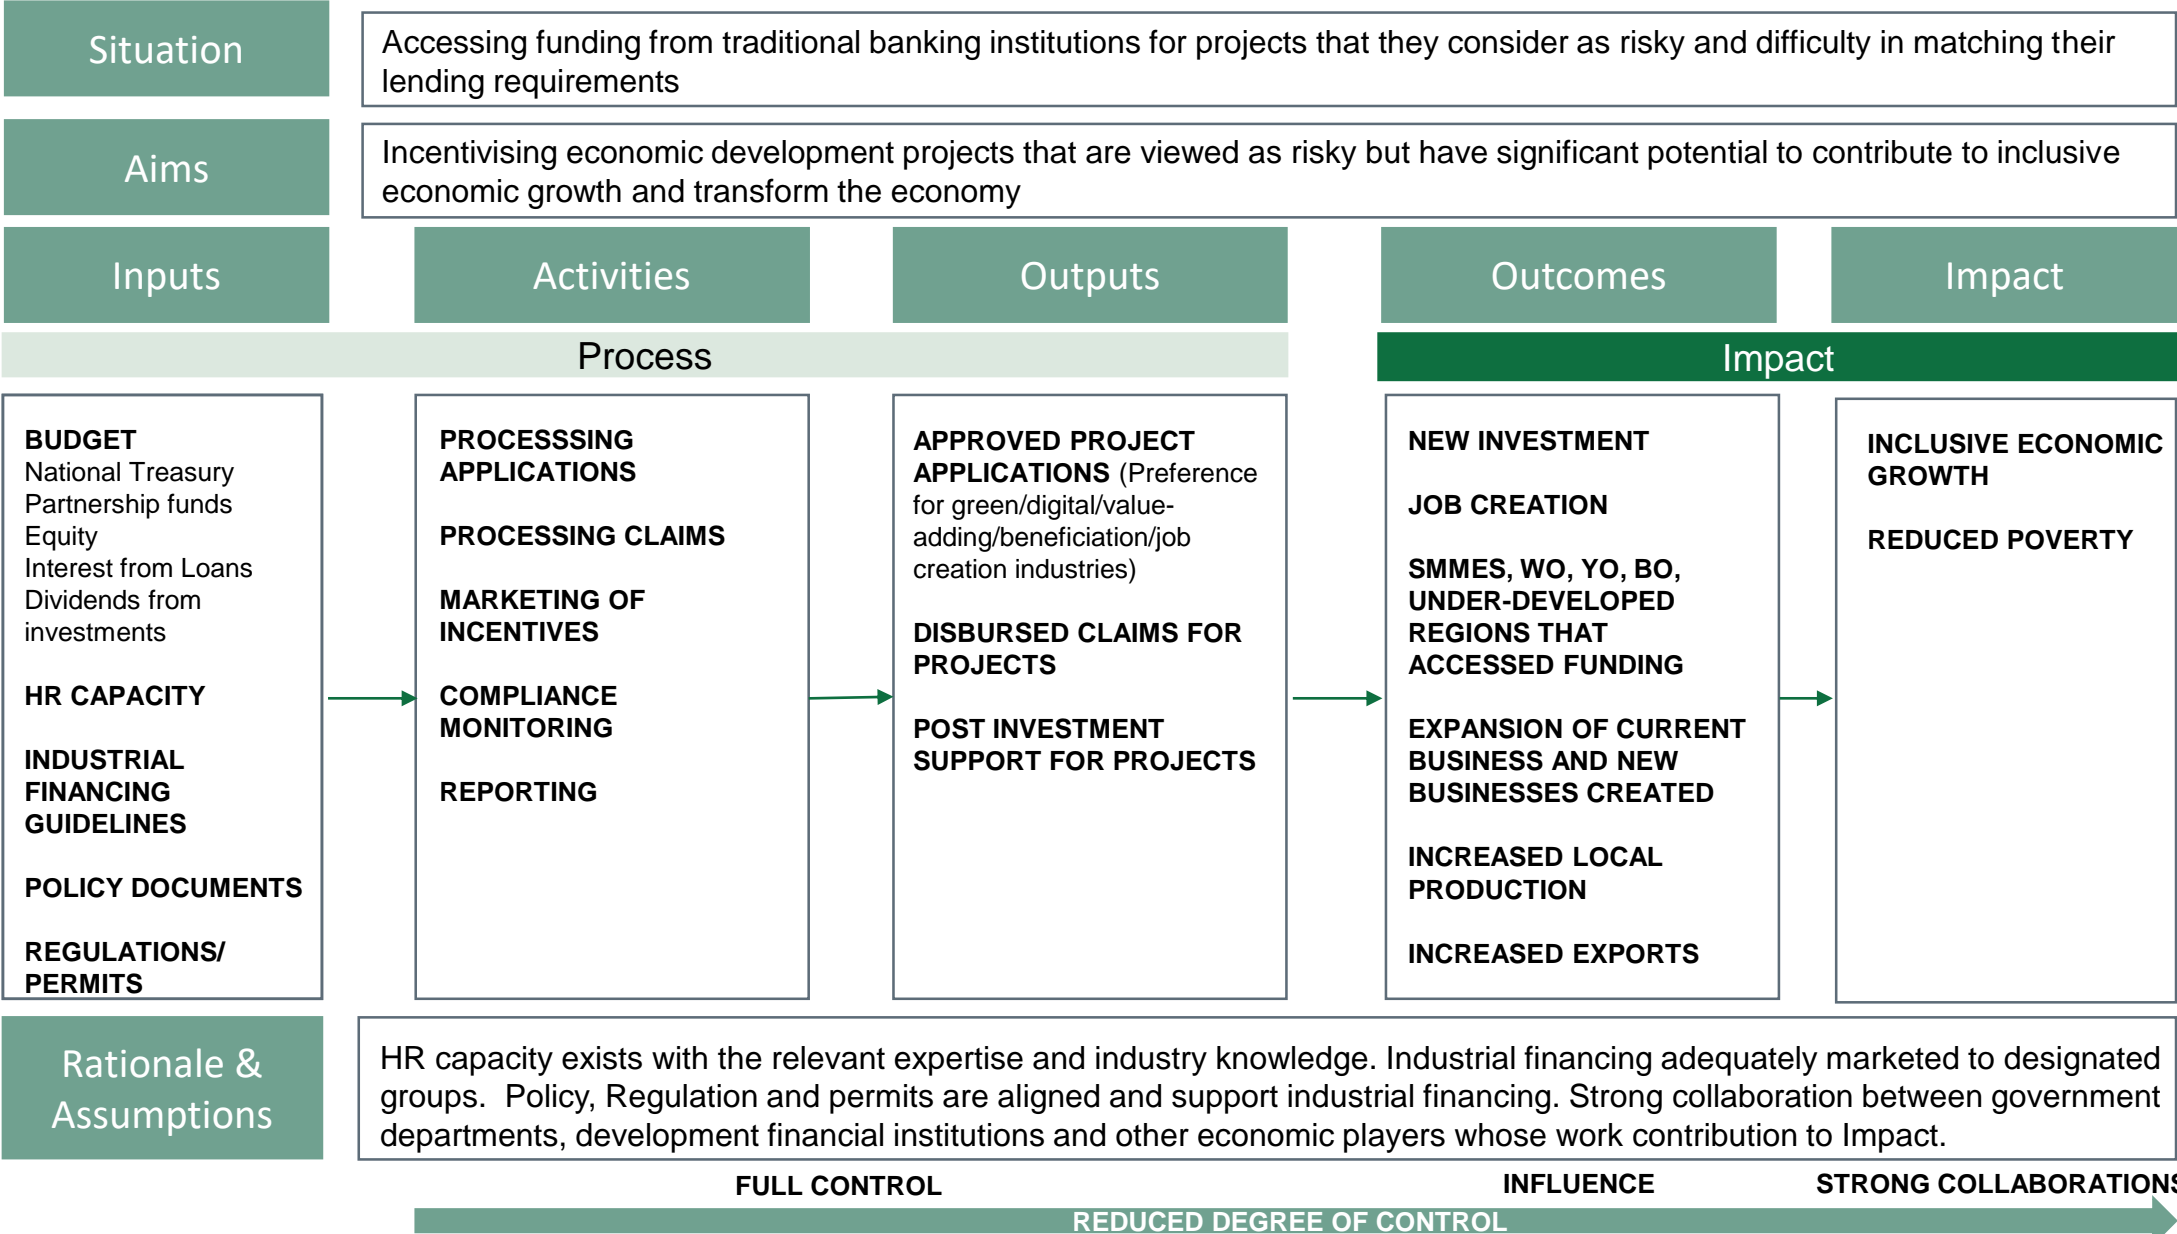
Situation

Accessing funding from traditional banking institutions for projects that they consider as risky and difficulty in matching their lending requirements

Aims

Incentivising economic development projects that are viewed as risky but have significant potential to contribute to inclusive economic growth and transform the economy

Inputs

Activities

Outputs

Outcomes

Impact

Process

Impact

BUDGET
National Treasury
Partnership funds
Equity
Interest from Loans
Dividends from investments

HR CAPACITY

INDUSTRIAL FINANCING GUIDELINES

POLICY DOCUMENTS

REGULATIONS/ PERMITS

PROCESSSING APPLICATIONS

PROCESSING CLAIMS

MARKETING OF INCENTIVES

COMPLIANCE MONITORING

REPORTING

APPROVED PROJECT APPLICATIONS (Preference for green/digital/value-adding/beneficiation/job creation industries)

DISBURSED CLAIMS FOR PROJECTS

POST INVESTMENT SUPPORT FOR PROJECTS

NEW INVESTMENT

JOB CREATION

SMMES, WO, YO, BO, UNDER-DEVELOPED REGIONS THAT ACCESSED FUNDING

EXPANSION OF CURRENT BUSINESS AND NEW BUSINESSES CREATED

INCREASED LOCAL PRODUCTION

INCREASED EXPORTS

INCLUSIVE ECONOMIC GROWTH

REDUCED POVERTY

Rationale & Assumptions

HR capacity exists with the relevant expertise and industry knowledge. Industrial financing adequately marketed to designated groups. Policy, Regulation and permits are aligned and support industrial financing. Strong collaboration between government departments, development financial institutions and other economic players whose work contribution to Impact.

FULL CONTROL

INFLUENCE

STRONG COLLABORATIONS

REDUCED DEGREE OF CONTROL